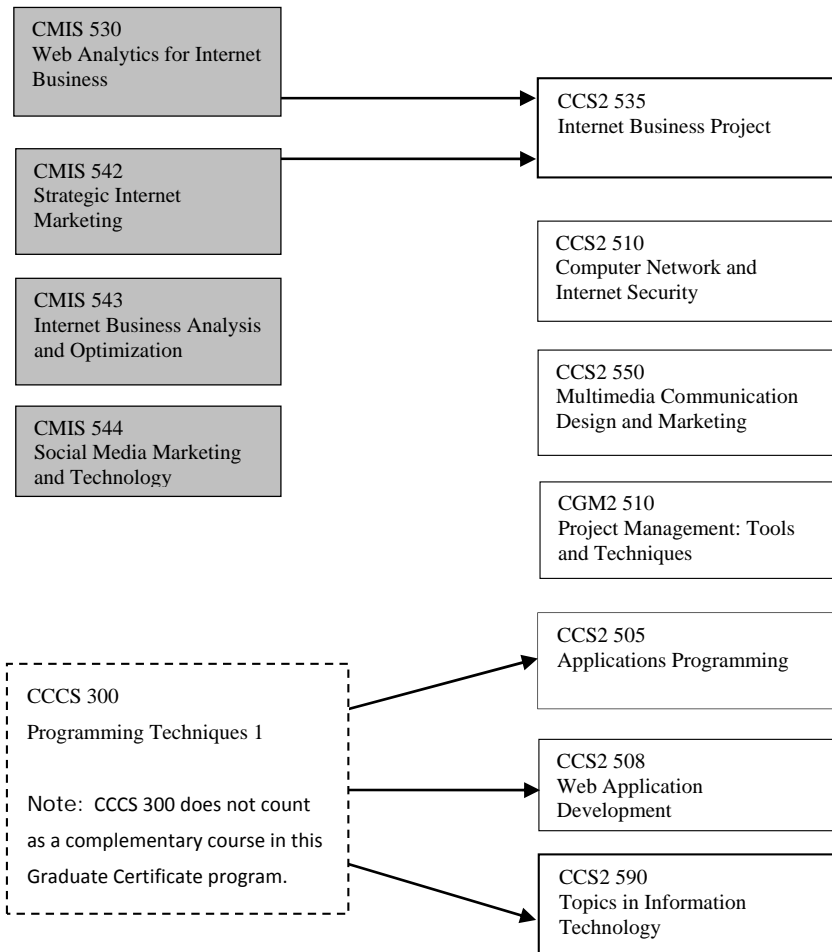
CMIS 530
Web Analytics for Internet Business

CMIS 542
Strategic Internet Marketing

CMIS 543
Internet Business Analysis and Optimization

CMIS 544
Social Media Marketing and Technology

CCS2 535
Internet Business Project

CCS2 510
Computer Network and Internet Security

CCS2 550
Multimedia Communication Design and Marketing

CGM2 510
Project Management: Tools and Techniques

CCCS 300
Programming Techniques 1

Note: CCCS 300 does not count as a complementary course in this Graduate Certificate program.

CCS2 505
Applications Programming

CCS2 508
Web Application Development

CCS2 590
Topics in Information Technology